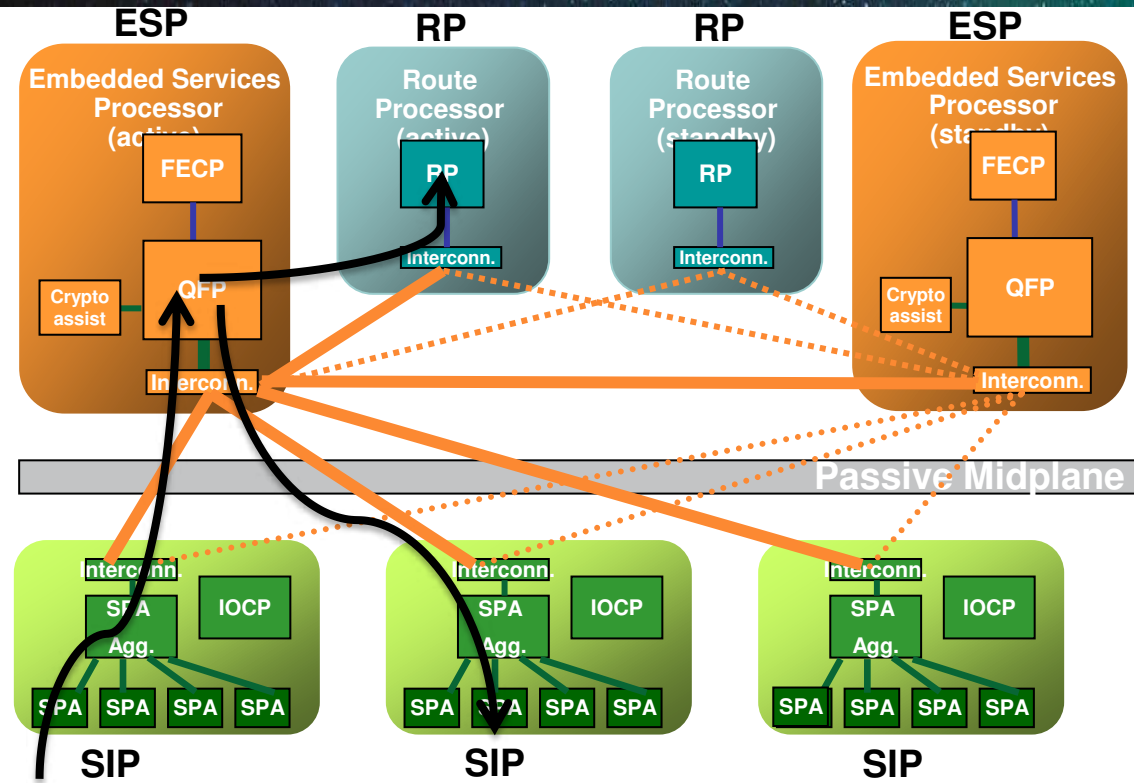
ESP

Embedded Services Processor (active)

FECP

Crypto assist

QFP

Interconn.

RP

Route Processor (active)

RP

Interconn.

RP

Route Processor (standby)

RP

Interconn.

ESP

Embedded Services Processor (standby)

FECP

Crypto assist

QFP

Interconn.

Passive Midplane

Interconn.

SPA Agg.

IOCP

SPA SPA SPA SPA

SIP

Interconn.

SPA Agg.

IOCP

SPA SPA SPA SPA

SIP

Interconn.

SPA Agg.

IOCP

SPA SPA SPA SPA

SIP